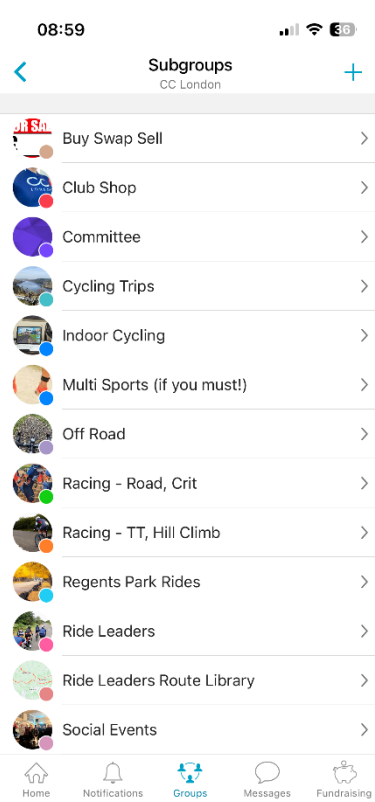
08:59

36

Subgroups
CC London

Buy Swap Sell
Club Shop
Committee
Cycling Trips
Indoor Cycling
Multi Sports (if you must!)
Off Road
Racing - Road, Crit
Racing - TT, Hill Climb
Regents Park Rides
Ride Leaders
Ride Leaders Route Library
Social Events

Home
Notifications
Groups
Messages
Fundraising